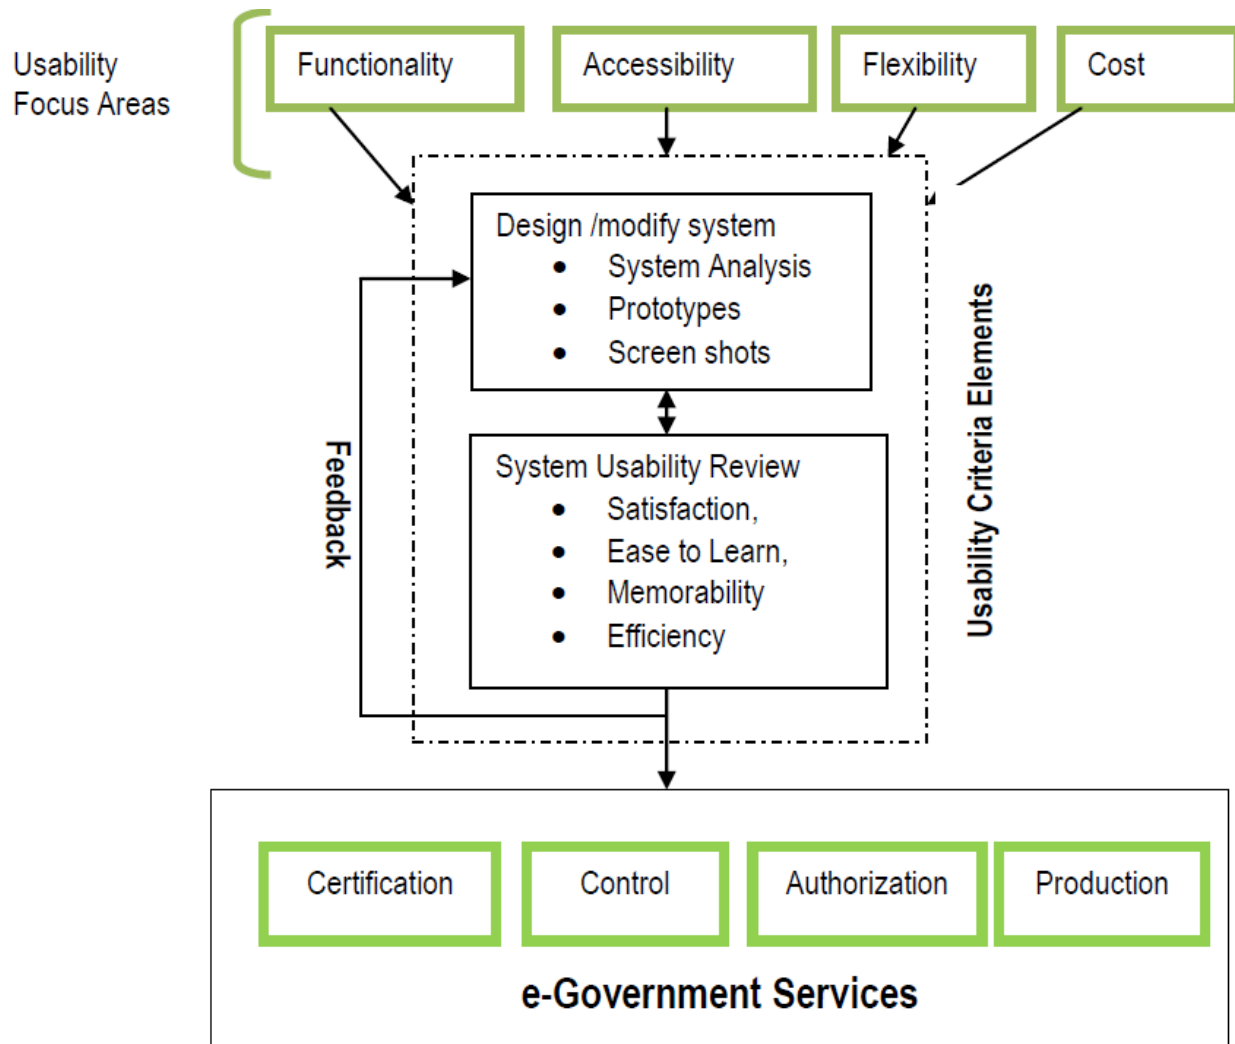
Usability Focus Areas

Functionality

Accessibility

Flexibility

Cost

Design /modify system
• System Analysis
• Prototypes
• Screen shots

System Usability Review
• Satisfaction,
• Ease to Learn,
• Memorability
• Efficiency

Feedback

Usability Criteria Elements

Certification

Control

Authorization

Production

e-Government Services